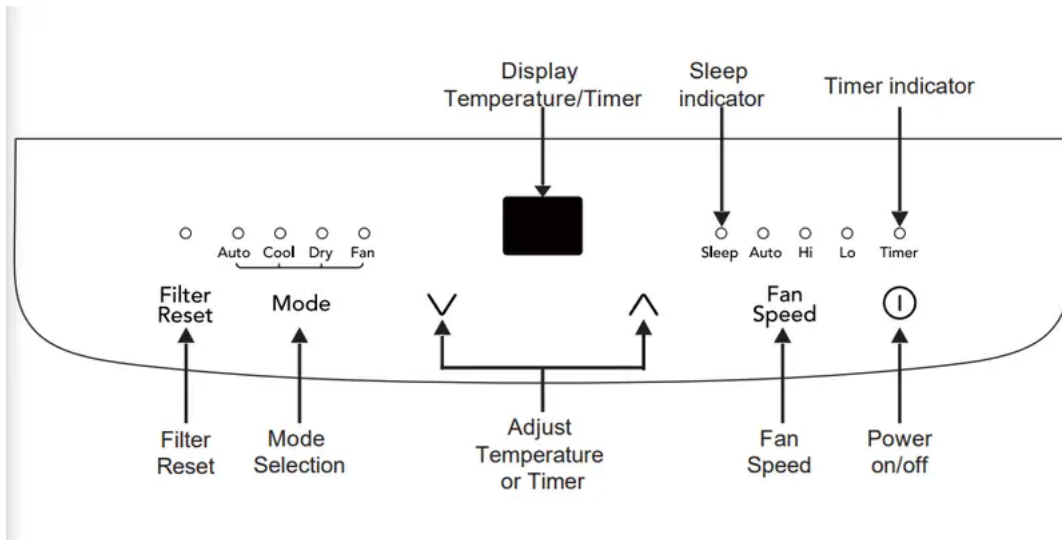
Display Temperature/Timer

Sleep indicator

Timer indicator

Auto Cool Dry Fan

Sleep Auto Hi Lo Timer

Filter Reset

Mode

Fan Speed

Filter Reset

Mode Selection

Adjust Temperature or Timer

Fan Speed

Power on/off